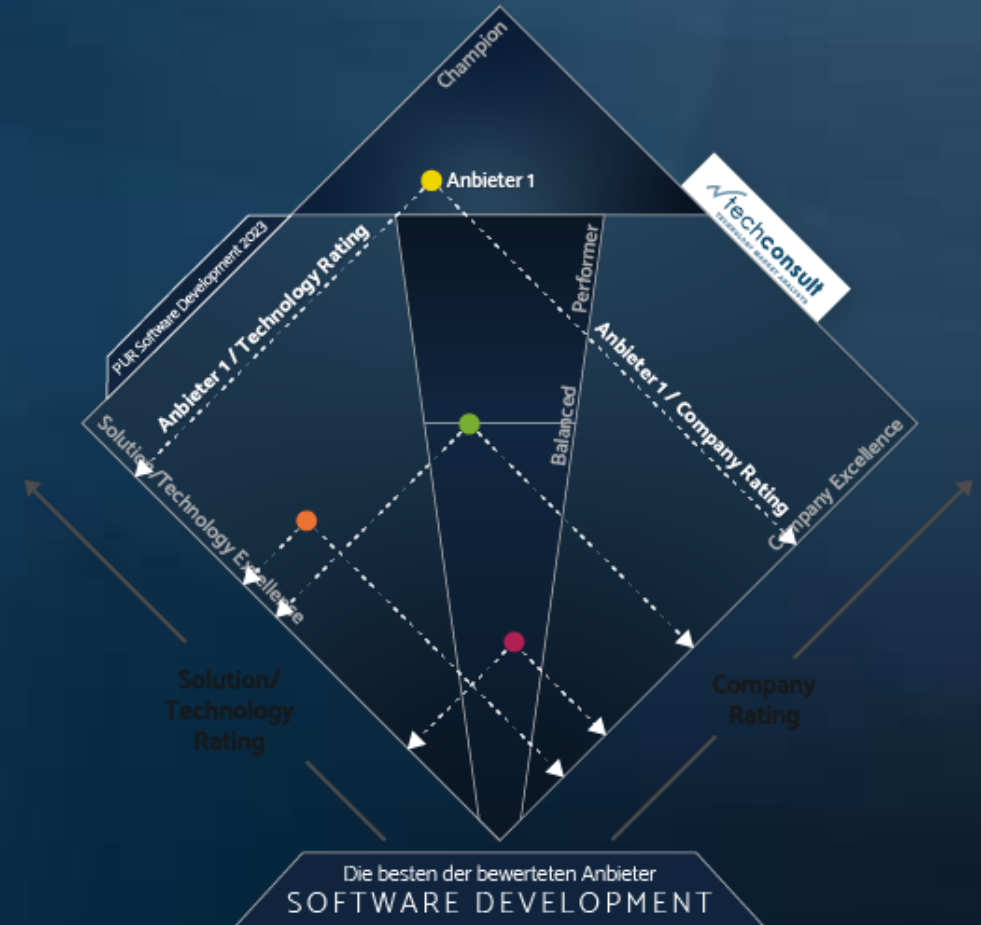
Champion

Anbieter 1

techconsult
TECHNOLOGY MARKET ANALYSTS

PUR Software Development 2023

Anbieter 1 / Technology Rating

Performer

Anbieter 1 / Company Rating

Balanced

Solution/Technology Excellence

Company Excellence

Solution/
Technology
Rating

Company
Rating

Die besten der bewerteten Anbieter
SOFTWARE DEVELOPMENT